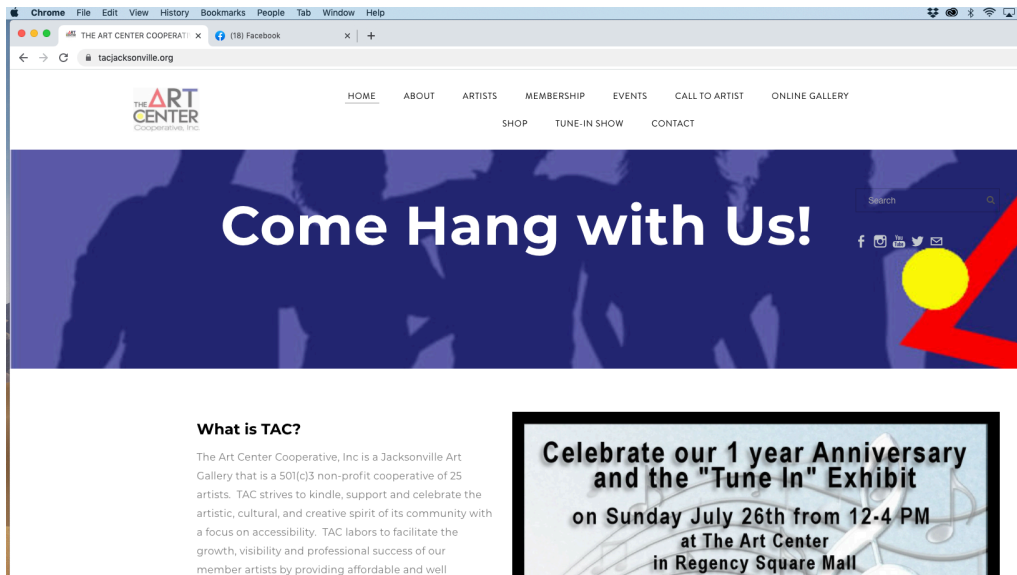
Chrome File Edit View History Bookmarks People Tab Window Help

THE ART CENTER COOPERATI ×
(18) Facebook ×
+

tacjacksonville.org

THE ART CENTER Cooperative, Inc.

HOME ABOUT ARTISTS MEMBERSHIP EVENTS CALL TO ARTIST ONLINE GALLERY
SHOP TUNE-IN SHOW CONTACT

Come Hang with Us!

Search

What is TAC?

The Art Center Cooperative, Inc is a Jacksonville Art Gallery that is a 501(c)3 non-profit cooperative of 25 artists. TAC strives to kindle, support and celebrate the artistic, cultural, and creative spirit of its community with a focus on accessibility. TAC labors to facilitate the growth, visibility and professional success of our member artists by providing affordable and well

Celebrate our 1 year Anniversary and the "Tune In" Exhibit
on Sunday July 26th from 12-4 PM
at The Art Center
in Regency Square Mall